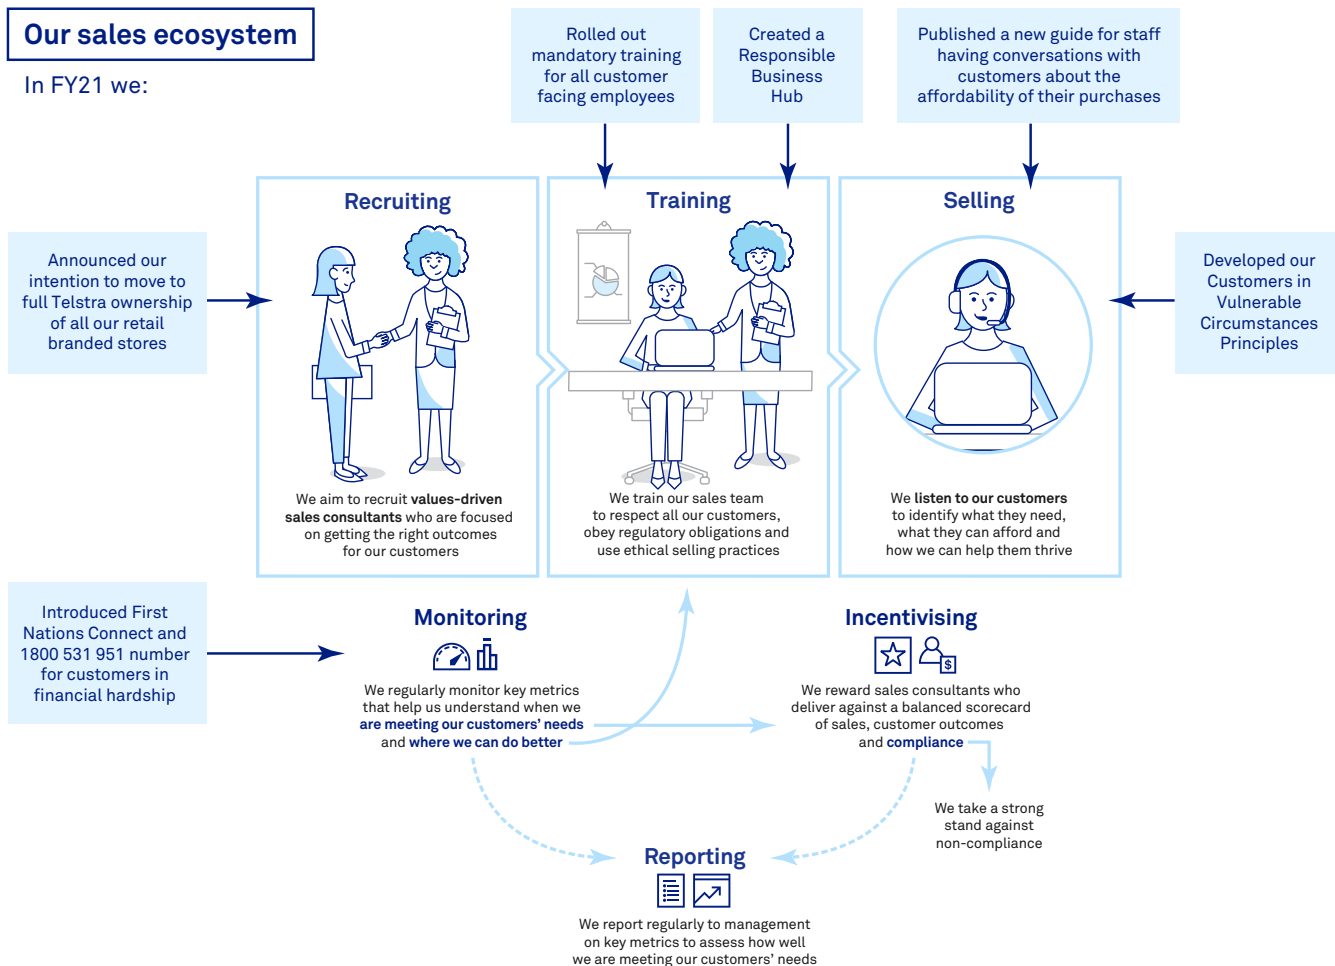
Our sales ecosystem

In FY21 we:

Rolled out mandatory training for all customer facing employees

Created a Responsible Business Hub

Published a new guide for staff having conversations with customers about the affordability of their purchases

Announced our intention to move to full Telstra ownership of all our retail branded stores

Recruiting

We aim to recruit values-driven sales consultants who are focused on getting the right outcomes for our customers

Training

We train our sales team to respect all our customers, obey regulatory obligations and use ethical selling practices

Selling

We listen to our customers to identify what they need, what they can afford and how we can help them thrive

Developed our Customers in Vulnerable Circumstances Principles

Introduced First Nations Connect and 1800 531 951 number for customers in financial hardship

Monitoring

We regularly monitor key metrics that help us understand when we are meeting our customers' needs and where we can do better

Incentivising

We reward sales consultants who deliver against a balanced scorecard of sales, customer outcomes and compliance

We take a strong stand against non-compliance

Reporting

We report regularly to management on key metrics to assess how well we are meeting our customers' needs